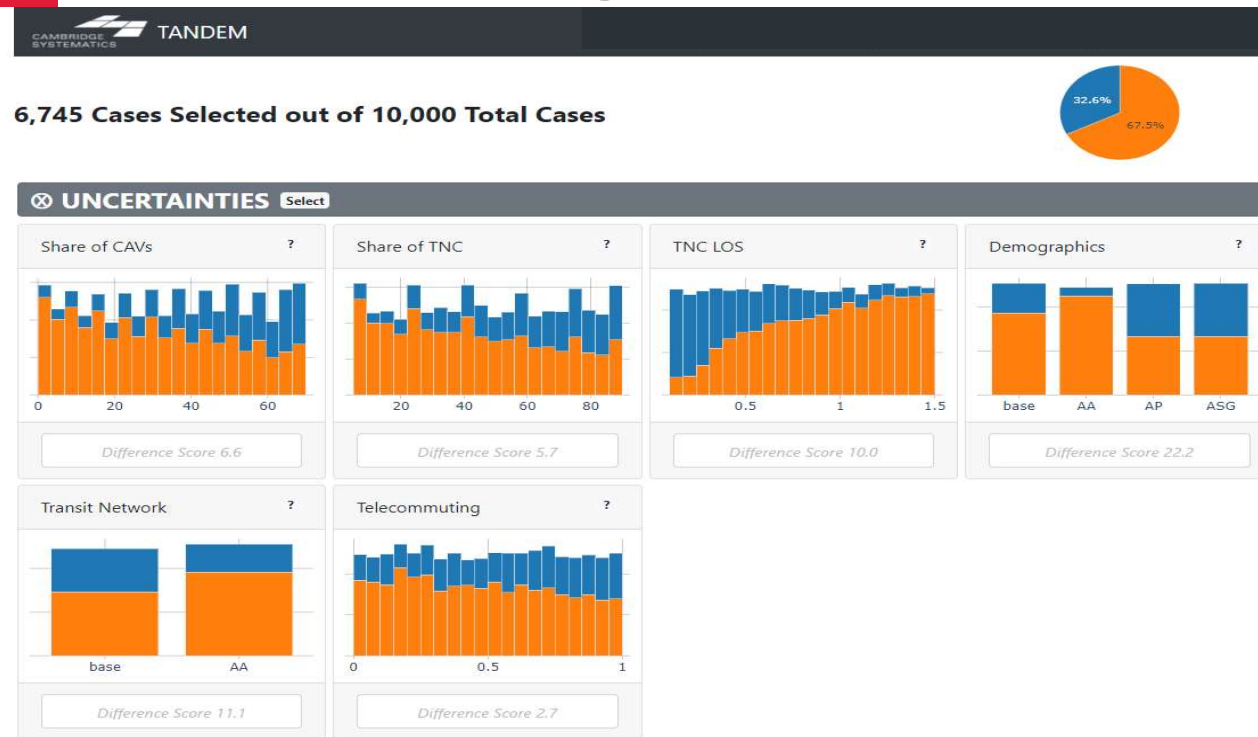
CAMBRIDGE SYSTEMATICS TANDEM

6,745 Cases Selected out of 10,000 Total Cases

32.6%
67.5%

⊗ UNCERTAINTIES Select

Share of CAVs ?
0 20 40 60
Difference Score 6.6

Share of TNC ?
20 40 60 80
Difference Score 5.7

TNC LOS ?
0.5 1 1.5
Difference Score 10.0

Demographics ?
base AA AP ASG
Difference Score 22.2

Transit Network ?
base AA
Difference Score 11.1

Telecommuting ?
0 0.5 1
Difference Score 2.7